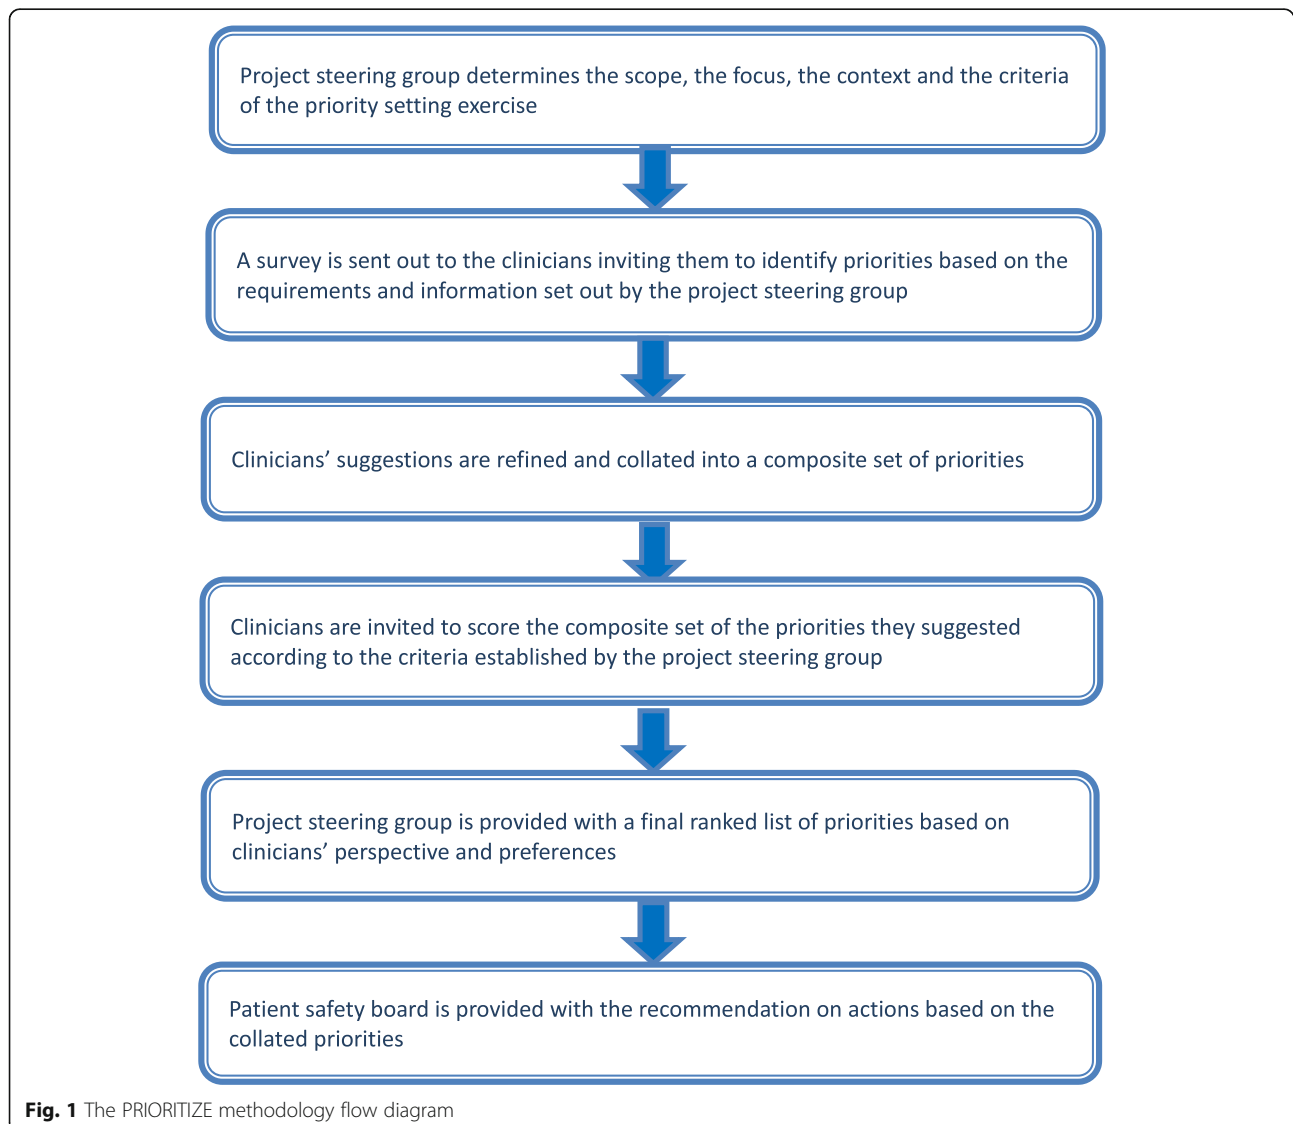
Project steering group determines the scope, the focus, the context and the criteria of the priority setting exercise

A survey is sent out to the clinicians inviting them to identify priorities based on the requirements and information set out by the project steering group

Clinicians’ suggestions are refined and collated into a composite set of priorities

Clinicians are invited to score the composite set of the priorities they suggested according to the criteria established by the project steering group

Project steering group is provided with a final ranked list of priorities based on clinicians’ perspective and preferences

Patient safety board is provided with the recommendation on actions based on the collated priorities

**Fig. 1** The PRIORITIZE methodology flow diagram